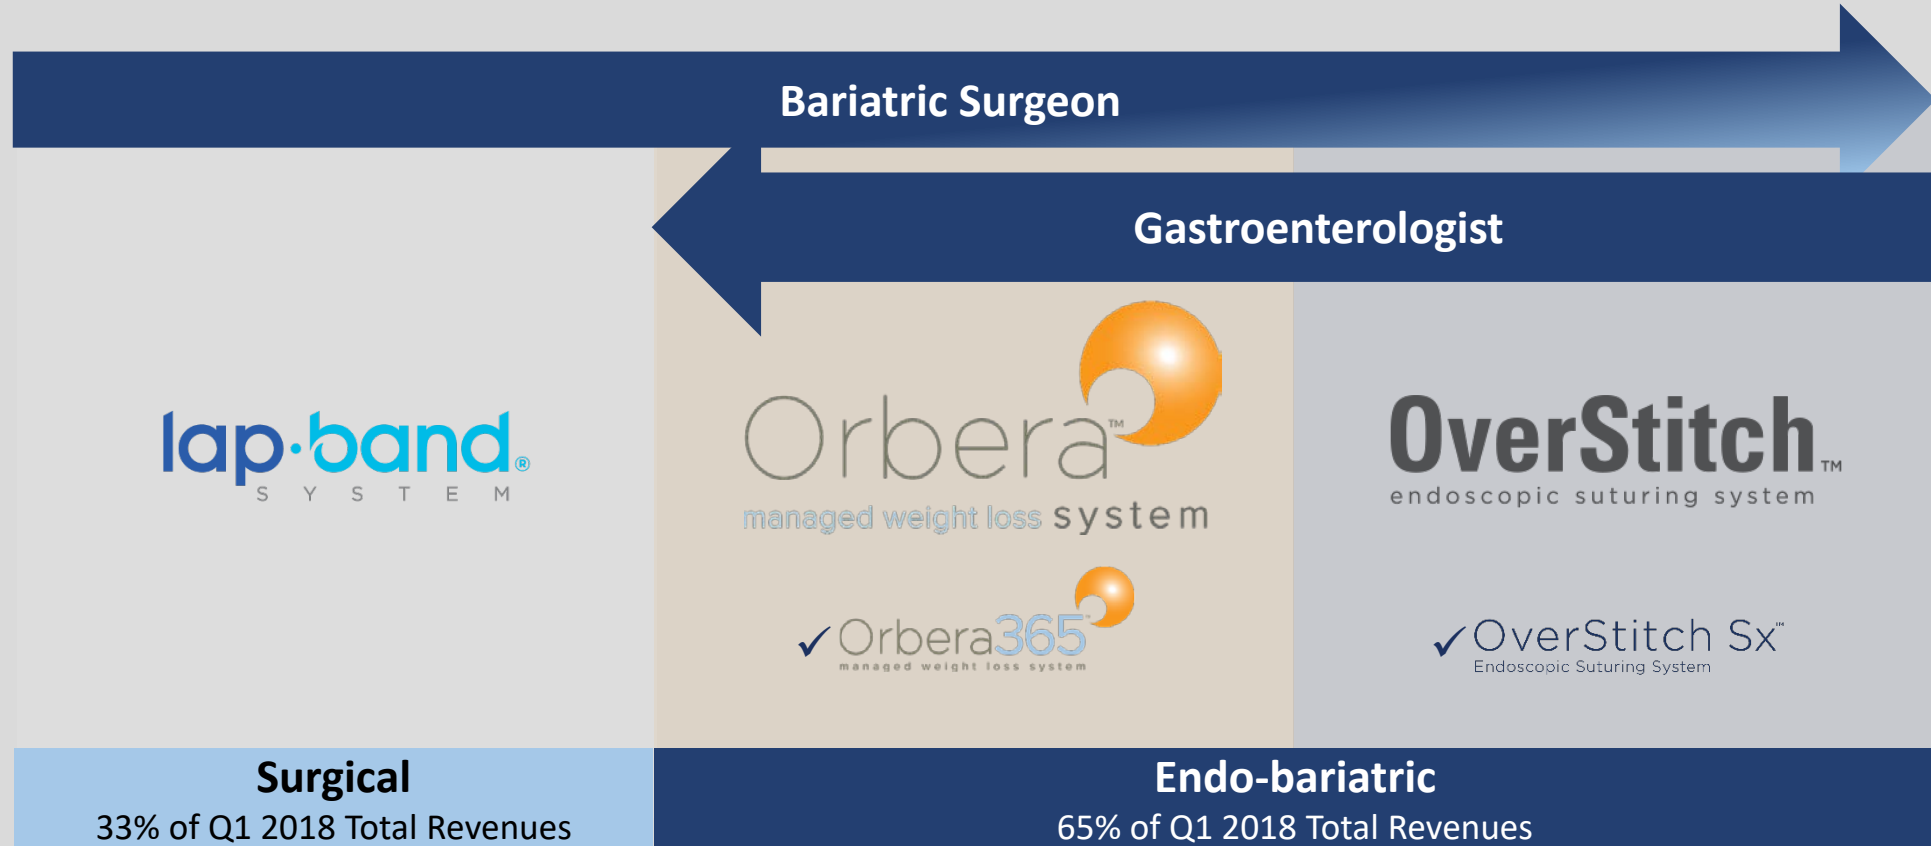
Bariatric Surgeon

Gastroenterologist

lap·band®
SYSTEM

Orbera™
managed weight loss system

✓Orbera365
managed weight loss system

OverStitch™
endoscopic suturing system

✓OverStitch Sx™
Endoscopic Suturing System

Surgical
33% of Q1 2018 Total Revenues

Endo-bariatric
65% of Q1 2018 Total Revenues